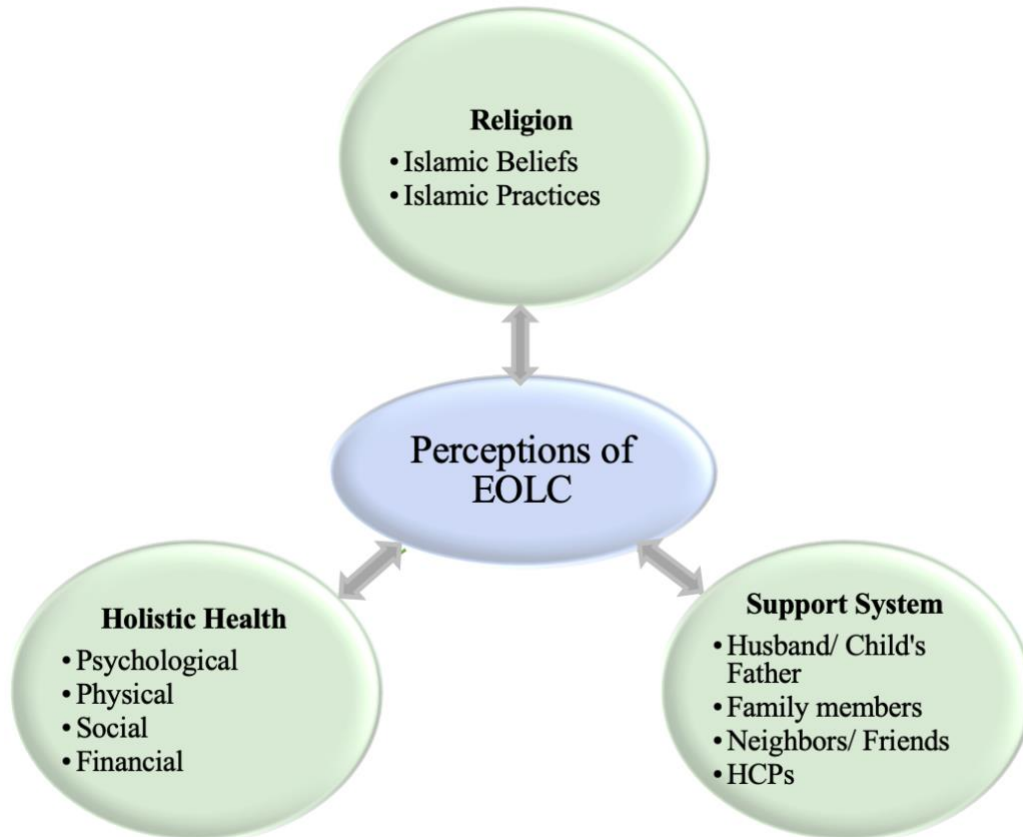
Religion
• Islamic Beliefs
• Islamic Practices

Perceptions of EOLC

Holistic Health
• Psychological
• Physical
• Social
• Financial

Support System
• Husband/ Child's Father
• Family members
• Neighbors/ Friends
• HCPs